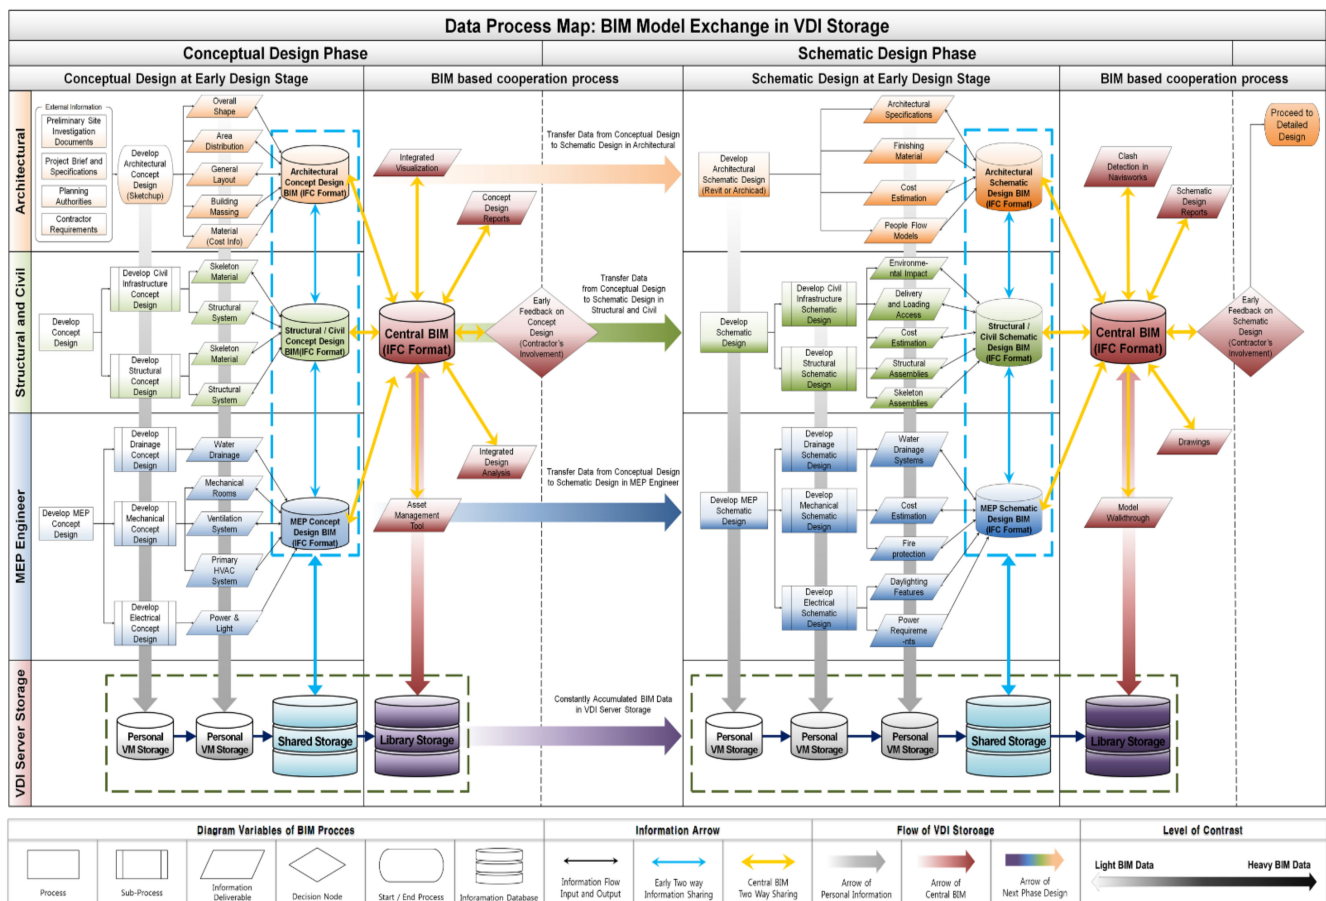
Data Process Map: BIM Model Exchange in VDI Storage

Conceptual Design Phase

Schematic Design Phase

Conceptual Design at Early Design Stage

BIM based cooperation process

Schematic Design at Early Design Stage

BIM based cooperation process

Architectural

Structural and Civil

MEP Engineer

VDI Server Storage

External Information

Preliminary Site Investigation Documents

Project Brief and Specifications

Planning Authorities

Contractor Requirements

Develop Architectural Concept Design (Sketchup)

Overall Shape

Area Distribution

General Layout

Building Massing

Material (Cost Info)

Architectural Concept Design BIM (IFC Format)

Integrated Visualization

Concept Design Reports

Transfer Data from Conceptual Design to Schematic Design in Architectural

Develop Architectural Schematic Design (Revit or Archicad)

Architectural Specifications

Finishing Material

Cost Estimation

People Flow Models

Architectural Schematic Design BIM (IFC Format)

Clash Detection in Navisworks

Schematic Design Reports

Proceed to Detailed Design

Develop Concept Design

Develop Civil Infrastructure Concept Design

Develop Structural Concept Design

Skeleton Material

Structural System

Skeleton Material

Structural System

Structural / Civil Concept Design BIM(IFC Format)

Central BIM (IFC Format)

Early Feedback on Concept Design (Contractor's Involvement)

Transfer Data from Conceptual Design to Schematic Design in Structural and Civil

Develop Schematic Design

Develop Civil Infrastructure Schematic Design

Develop Structural Schematic Design

Environmental Impact

Delivery and Loading Access

Cost Estimation

Structural Assemblies

Skeleton Assemblies

Structural / Civil Schematic Design BIM (IFC Format)

Central BIM (IFC Format)

Early Feedback on Schematic Design (Contractor's Involvement)

Develop MEP Concept Design

Develop Drainage Concept Design

Develop Mechanical Concept Design

Develop Electrical Concept Design

Water Drainage

Mechanical Rooms

Ventilation System

Primary HVAC System

Power & Light

MEP Concept Design BIM (IFC Format)

Integrated Design Analysis

Asset Management Tool

Transfer Data from Conceptual Design to Schematic Design in MEP Engineer

Develop MEP Schematic Design

Develop Drainage Schematic Design

Develop Mechanical Schematic Design

Develop Electrical Schematic Design

Water Drainage Systems

Cost Estimation

Fire protection

Daylighting Features

Power Requirements

MEP Schematic Design BIM (IFC Format)

Drawings

Model Walkthrough

Personal VM Storage

Personal VM Storage

Shared Storage

Library Storage

Constantly Accumulated BIM Data in VDI Server Storage

Personal VM Storage

Personal VM Storage

Personal VM Storage

Shared Storage

Library Storage

Diagram Variables of BIM Procces

Process

Sub-Process

Information Deliverable

Decision Node

Start / End Process

Information Database

Information Arrow

Information Flow Input and Output

Early Two way Information Sharing

Central BIM Two Way Sharing

Flow of VDI Storage

Arrow of Personal Information

Arrow of Central BIM

Arrow of Next Phase Design

Level of Contrast

Light BIM Data

Heavy BIM Data